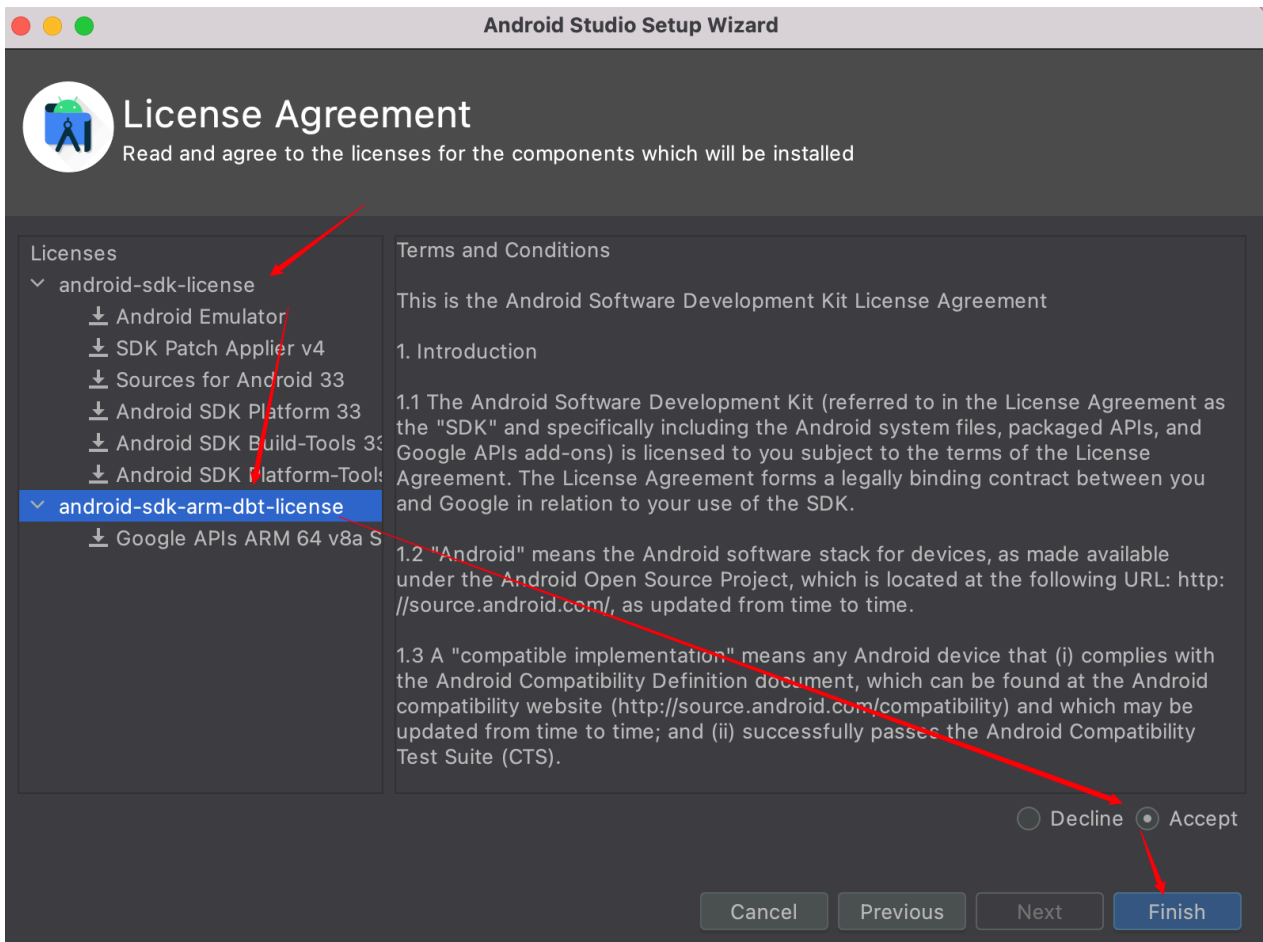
Android Studio Setup Wizard

License Agreement
Read and agree to the licenses for the components which will be installed

Licenses
android-sdk-license
Android Emulator
SDK Patch Applier v4
Sources for Android 33
Android SDK Platform 33
Android SDK Build-Tools 33
Android SDK Platform-Tools
android-sdk-arm-dbt-license
Google APIs ARM 64 v8a S

Terms and Conditions

This is the Android Software Development Kit License Agreement

1. Introduction

1.1 The Android Software Development Kit (referred to in the License Agreement as the "SDK" and specifically including the Android system files, packaged APIs, and Google APIs add-ons) is licensed to you subject to the terms of the License Agreement. The License Agreement forms a legally binding contract between you and Google in relation to your use of the SDK.

1.2 "Android" means the Android software stack for devices, as made available under the Android Open Source Project, which is located at the following URL: http://source.android.com/, as updated from time to time.

1.3 A "compatible implementation" means any Android device that (i) complies with the Android Compatibility Definition document, which can be found at the Android compatibility website (http://source.android.com/compatibility) and which may be updated from time to time; and (ii) successfully passes the Android Compatibility Test Suite (CTS).

Decline Accept

Cancel Previous Next Finish